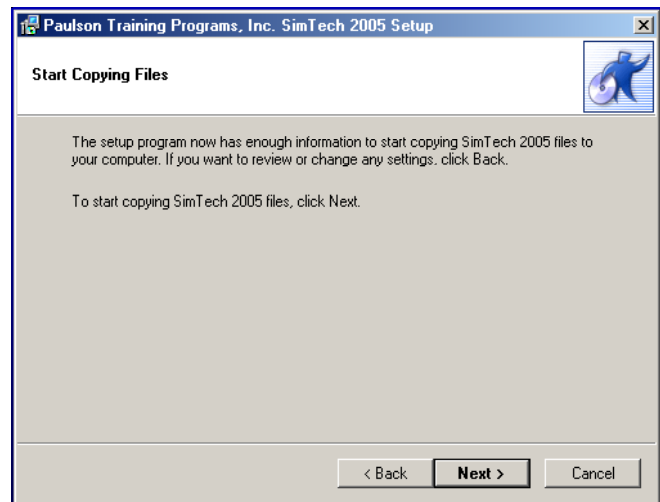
Paulson Training Programs, Inc. SimTech 2005 Setup

Start Copying Files

The setup program now has enough information to start copying SimTech 2005 files to your computer. If you want to review or change any settings, click Back.

To start copying SimTech 2005 files, click Next.

< Back
Next >
Cancel